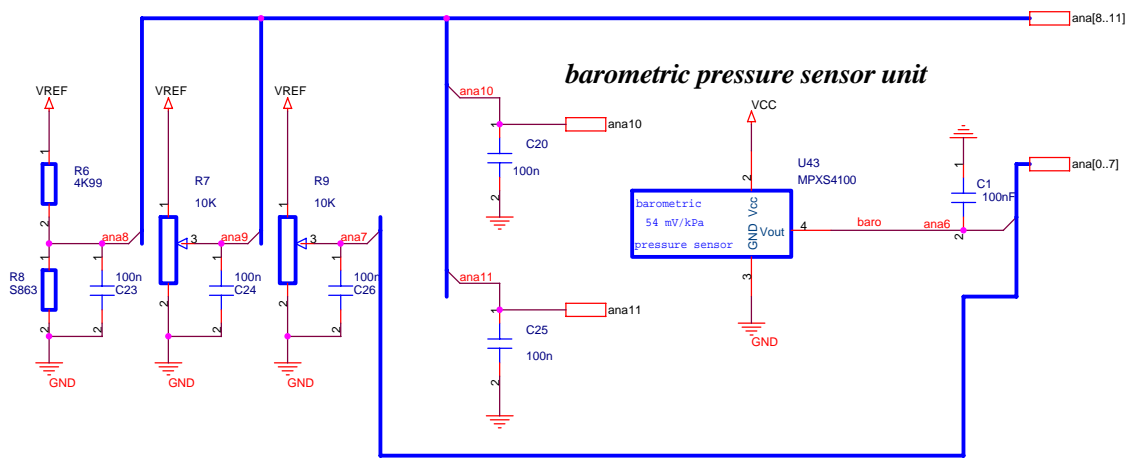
ana[8..11]

barometric pressure sensor unit

VREF
1
R6
4K99
2
ana8
R8
S863
1
2
100n
C23
2
1
GND

VREF
1
R7
10K
3
ana9
2
100n
C24
2
1
GND

VREF
1
R9
10K
3
ana7
2
100n
C26
2
1
GND

ana10
1
C20
100n
2
ana10

ana11
1
C25
100n
2
ana11

VCC
2
U43
MPXS4100
barometric
54 mV/kPa
pressure sensor
Vcc
GND
Vout
4
3
GND
baro
ana6

1
C1
100nF
2
ana[0..7]